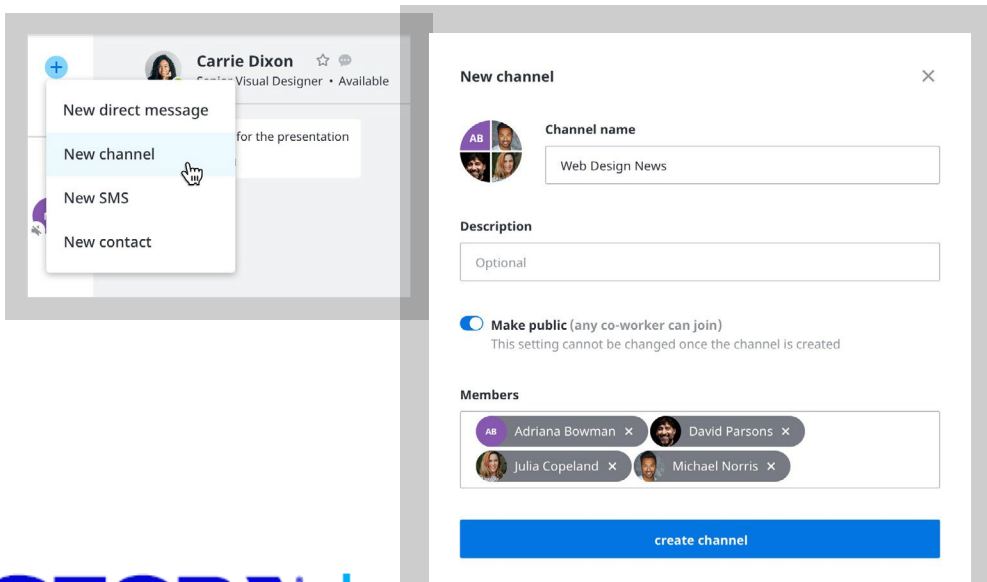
+

Carrie Dixon
Senior Visual Designer • Available

New direct message
New channel
New SMS
New contact

for the presentation

New channel

AB

Channel name
Web Design News

Description
Optional

Make public (any co-worker can join)
This setting cannot be changed once the channel is created

Members
AB Adriana Bowman ×
David Parsons ×
Julia Copeland ×
Michael Norris ×

create channel